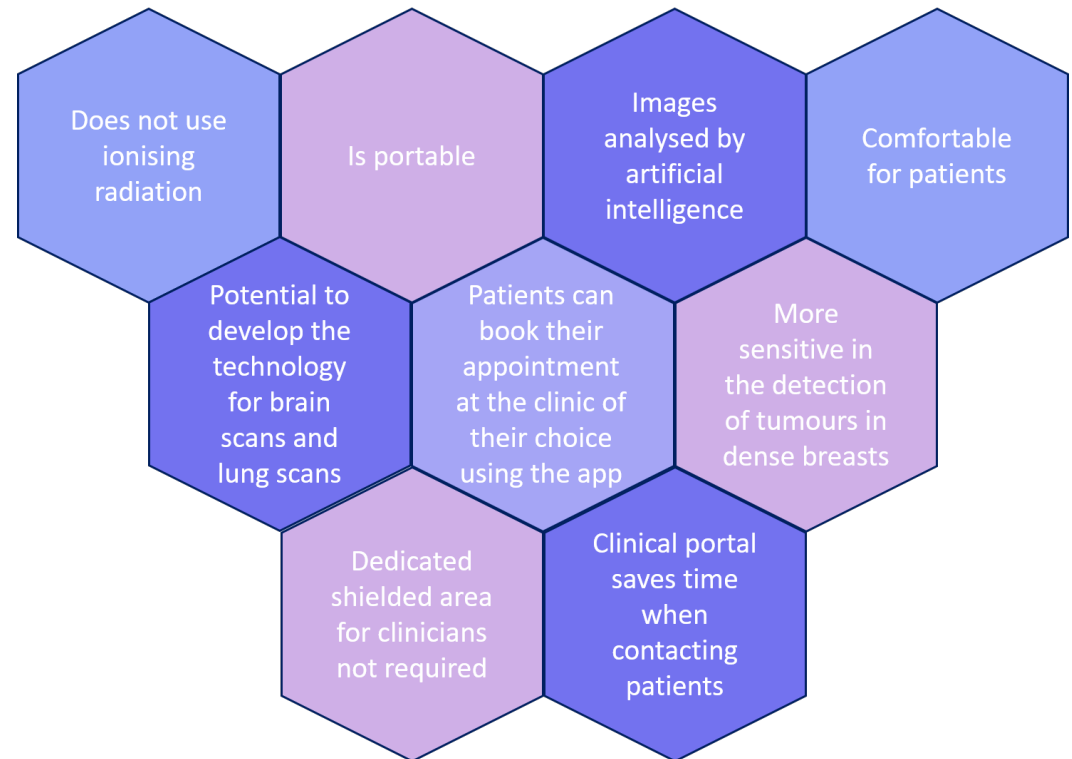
Does not use ionising radiation

Is portable

Images analysed by artificial intelligence

Comfortable for patients

Potential to develop the technology for brain scans and lung scans

Patients can book their appointment at the clinic of their choice using the app

More sensitive in the detection of tumours in dense breasts

Dedicated shielded area for clinicians not required

Clinical portal saves time when contacting patients